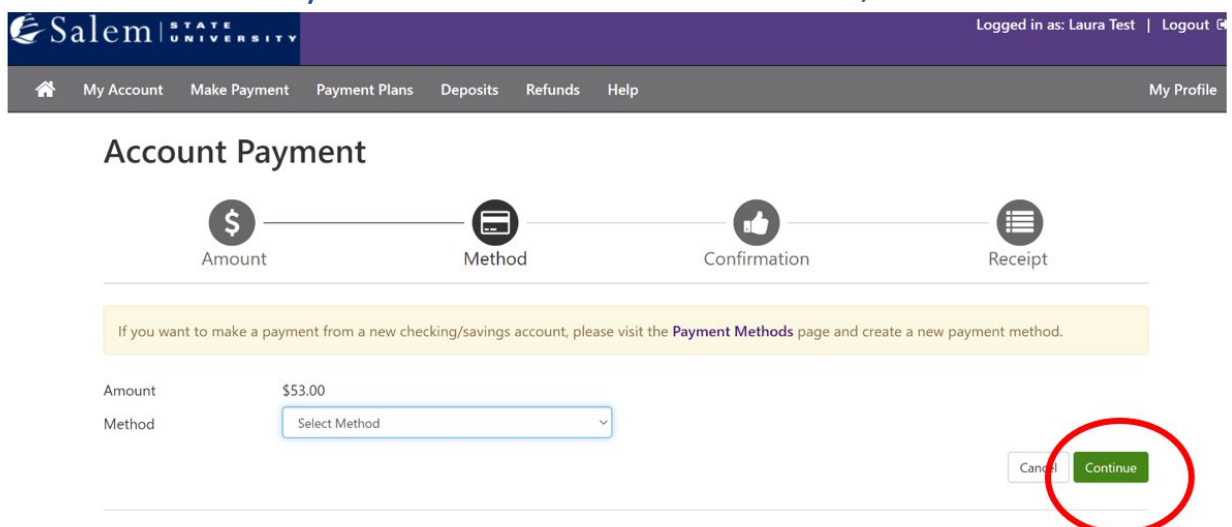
Salem STATE UNIVERSITY

Logged in as: Laura Test | Logout

My Account Make Payment Payment Plans Deposits Refunds Help My Profile

Account Payment

Amount Method Confirmation Receipt

If you want to make a payment from a new checking/savings account, please visit the Payment Methods page and create a new payment method.

Amount $53.00

Method Select Method

Cancel Continue